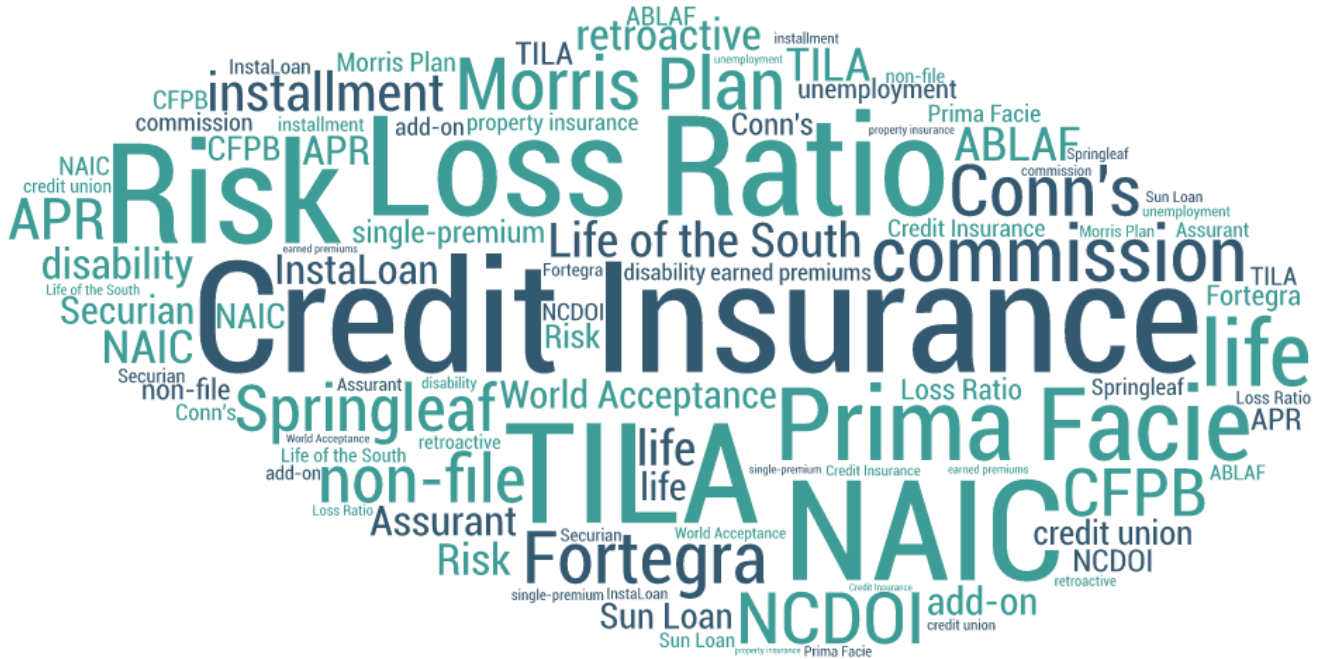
ABLAF
installment
retroactive
unemployment
InstaLoan
Morris Plan
TILA
non-file
CFPB
installment
Morris Plan
TILA
unemployment
commission
installment
add-on
property insurance
Prima Facie
property insurance
Conn's
NAIC
CFPB
APR
ABLAF
Springleaf
credit union
Risk
Loss Ratio
commission
Conn's
Sun Loan
APR
unemployment
single-premium
Credit Insurance
Morris Plan
Assurant
earned premiums
Life of the South
commission
disability
InstaLoan
Fortegra
disability
earned premiums
TILA
Life of the South
Securian
NCDOI
Fortegra
NAIC
Credit Insurance
NAIC
Risk
life
Securian
Assurant
disability
World Acceptance
non-file
Loss Ratio
Springleaf
Loss Ratio
Conn's
Springleaf
Prima Facie
APR
World Acceptance
retroactive
life
Life of the South
TILA
add-on
single-premium
Credit Insurance
earned premiums
ABLAF
non-file
life
CFPB
Loss Ratio
Assurant
World Acceptance
Securian
NAIC
credit union
Risk
Fortegra
NCDOI
Conn's
Credit Insurance
retroactive
single-premium
InstaLoan
NCDOI
add-on
Sun Loan
Sun Loan
credit union
property insurance
Prima Facie